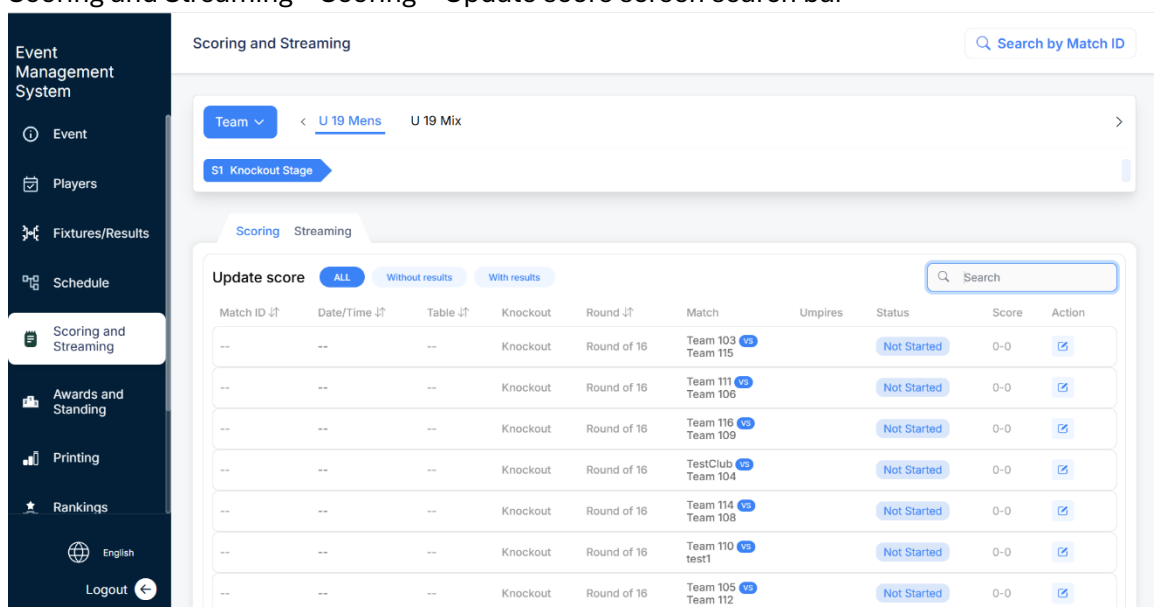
Scoring and Streaming - Scoring - Update score screen search bar

Event Management System

Event
Players
Fixtures/Results
Schedule
Scoring and Streaming
Awards and Standing
Printing
Rankings

English
Logout

Scoring and Streaming

Search by Match ID

Team
U 19 Mens
U 19 Mix

S1 Knockout Stage

Scoring
Streaming

Update score
ALL
Without results
With results

Search

| Match ID | Date/Time | Table | Knockout | Round | Match | Umpires | Status | Score | Action |
|---|---|---|---|---|---|---|---|---|---|
| -- | -- | -- | Knockout | Round of 16 | Team 103 VS Team 115 | | Not Started | 0-0 | |
| -- | -- | -- | Knockout | Round of 16 | Team 111 VS Team 106 | | Not Started | 0-0 | |
| -- | -- | -- | Knockout | Round of 16 | Team 116 VS Team 109 | | Not Started | 0-0 | |
| -- | -- | -- | Knockout | Round of 16 | TestClub VS Team 104 | | Not Started | 0-0 | |
| -- | -- | -- | Knockout | Round of 16 | Team 114 VS Team 108 | | Not Started | 0-0 | |
| -- | -- | -- | Knockout | Round of 16 | Team 110 VS test1 | | Not Started | 0-0 | |
| -- | -- | -- | Knockout | Round of 16 | Team 105 VS Team 112 | | Not Started | 0-0 | |